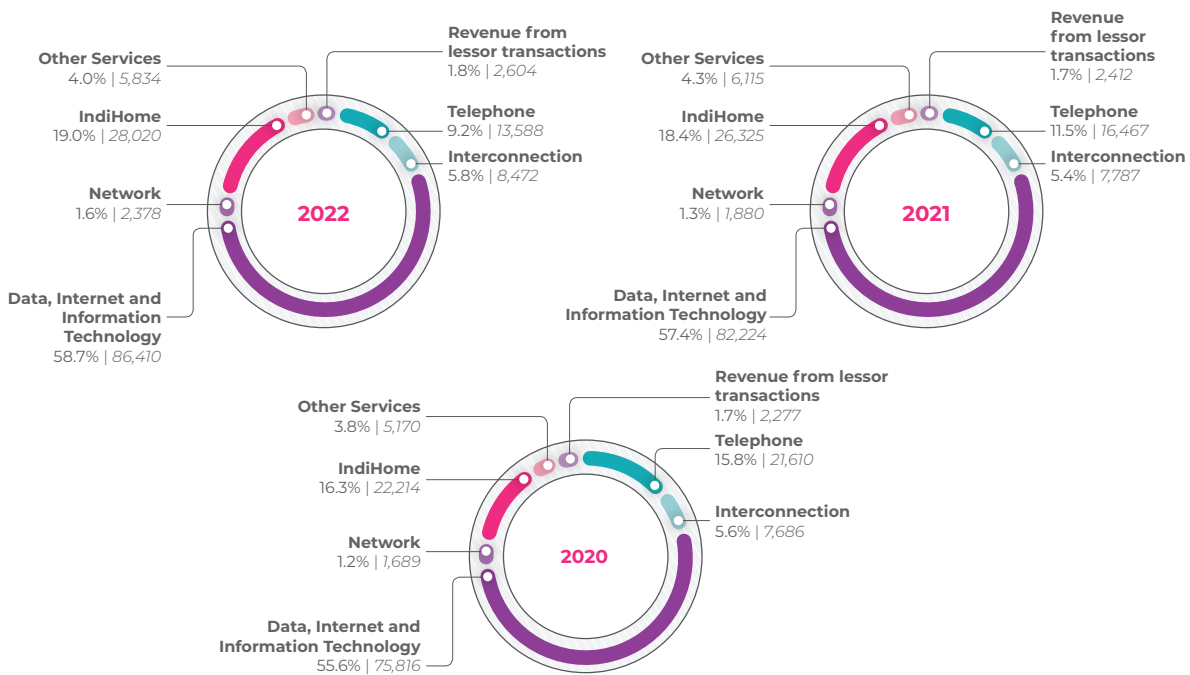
Other Services
4.0% | 5,834

Revenue from lessor transactions
1.8% | 2,604

IndiHome
19.0% | 28,020

Telephone
9.2% | 13,588

Interconnection
5.8% | 8,472

Network
1.6% | 2,378

2022

Data, Internet and Information Technology
58.7% | 86,410

Other Services
4.3% | 6,115

Revenue from lessor transactions
1.7% | 2,412

IndiHome
18.4% | 26,325

Telephone
11.5% | 16,467

Interconnection
5.4% | 7,787

Network
1.3% | 1,880

2021

Data, Internet and Information Technology
57.4% | 82,224

Other Services
3.8% | 5,170

Revenue from lessor transactions
1.7% | 2,277

Telephone
15.8% | 21,610

IndiHome
16.3% | 22,214

Interconnection
5.6% | 7,686

Network
1.2% | 1,689

2020

Data, Internet and Information Technology
55.6% | 75,816